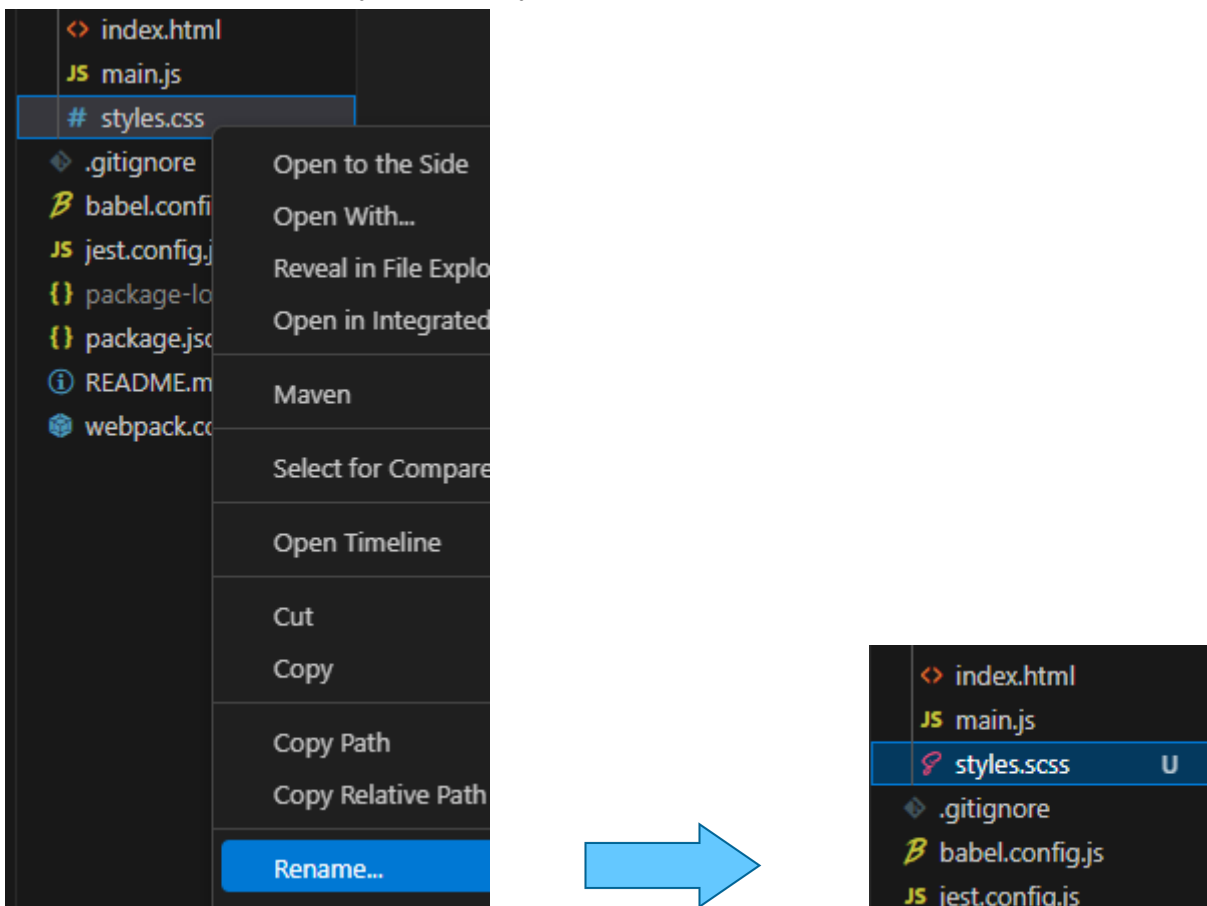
<> index.html
JS main.js
# styles.css
.gitignore
babel.confi
JS jest.config.j
{} package-lo
{} package.jso
ⓘ README.m
webpack.co

Open to the Side
Open With...
Reveal in File Explo
Open in Integrated
Maven
Select for Compare
Open Timeline
Cut
Copy
Copy Path
Copy Relative Path
Rename...

<> index.html
JS main.js
styles.scss U
.gitignore
babel.config.js
JS jest.config.js